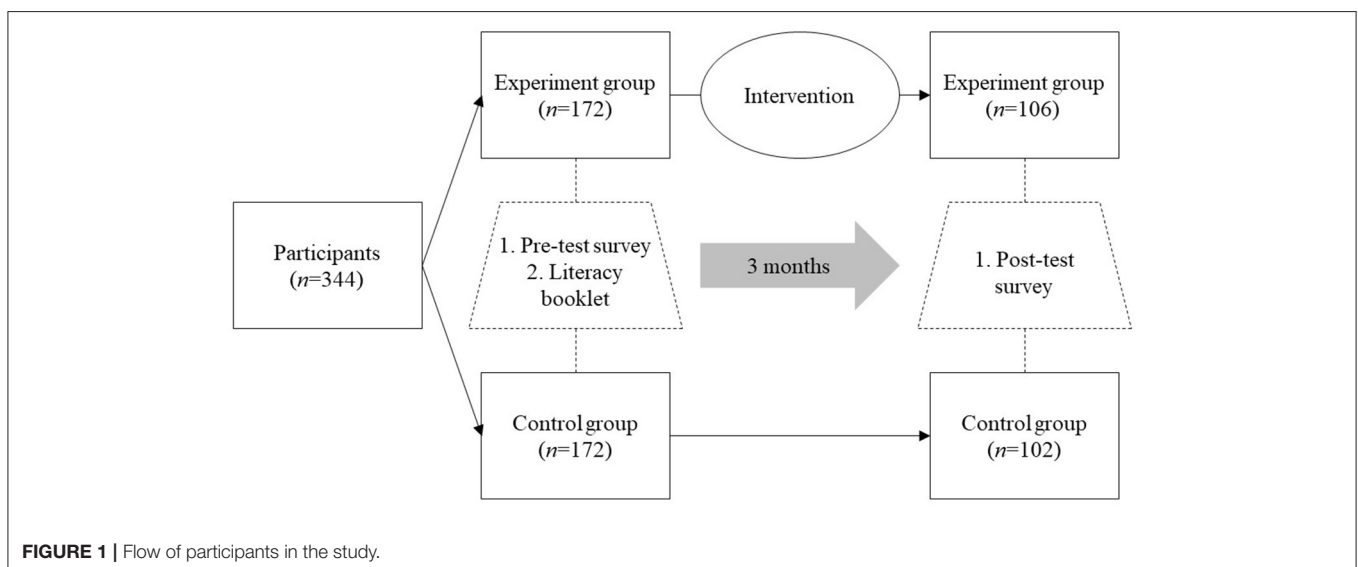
Participants
($n$=344)

Experiment group
($n$=172)

Intervention

Experiment group
($n$=106)

1. Pre-test survey
2. Literacy booklet

3 months

1. Post-test survey

Control group
($n$=172)

Control group
($n$=102)

FIGURE 1 | Flow of participants in the study.